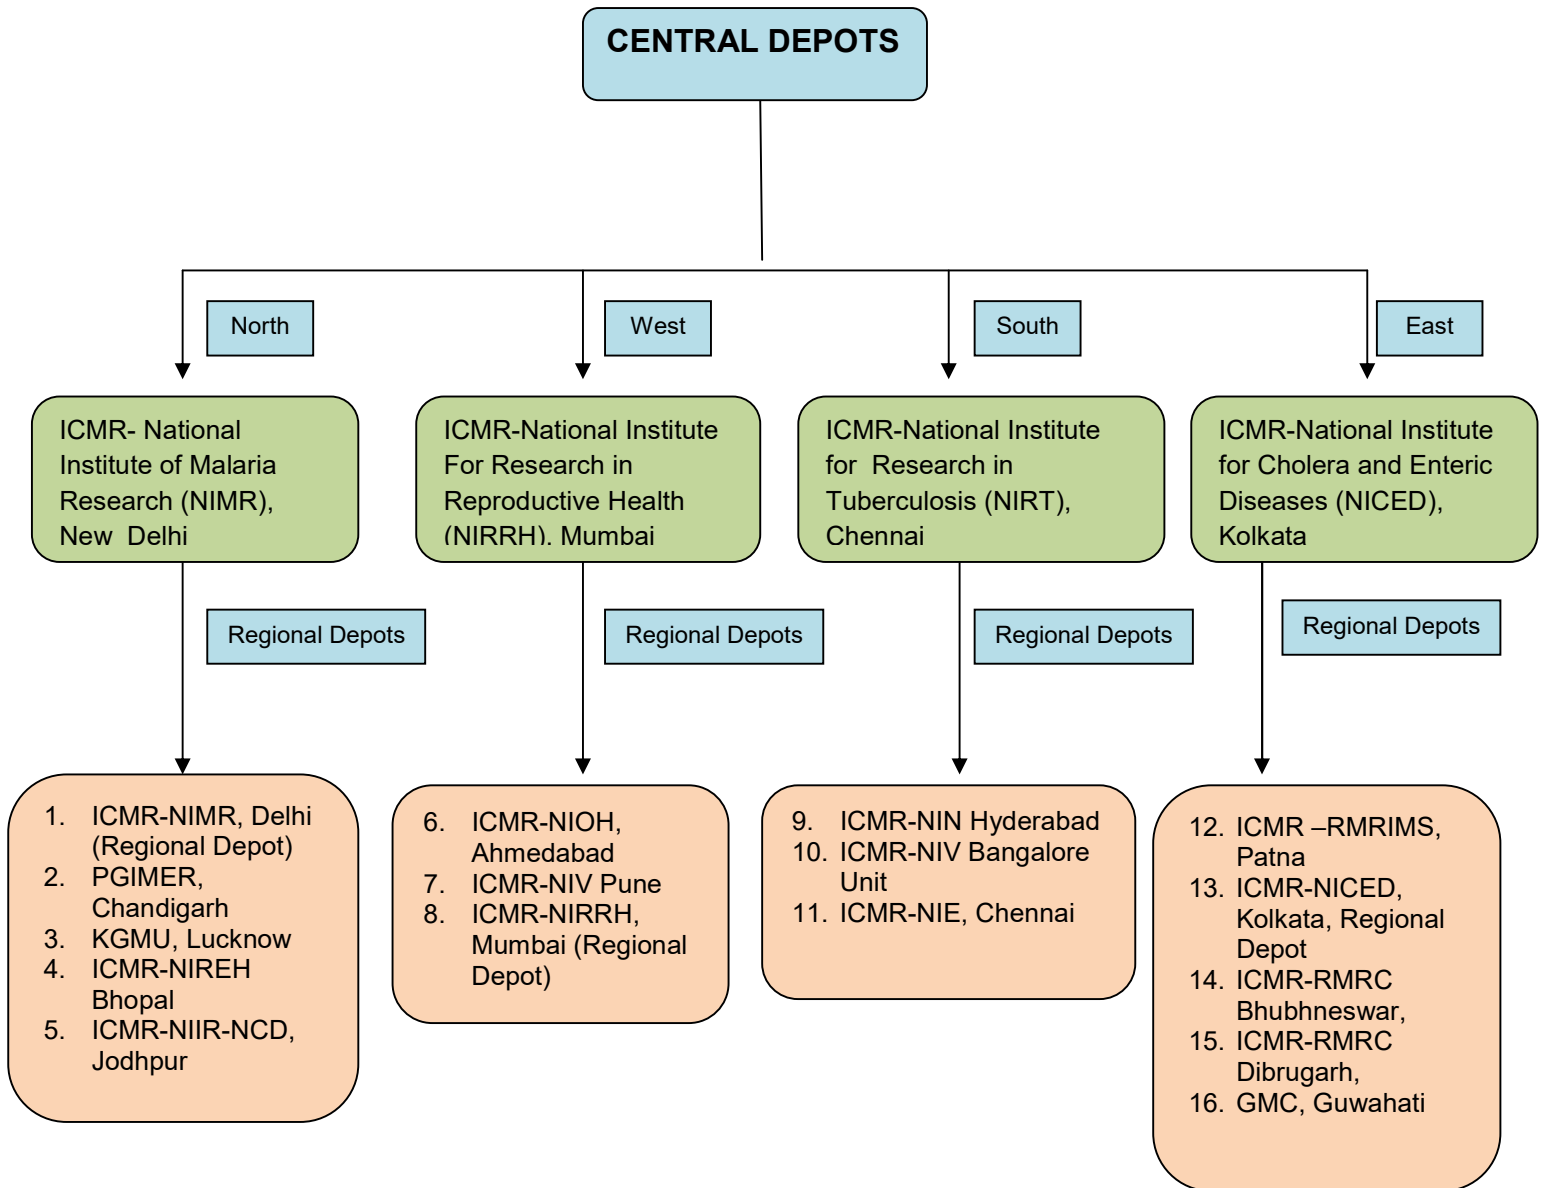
CENTRAL DEPOTS

North

West

South

East

ICMR- National Institute of Malaria Research (NIMR), New Delhi

ICMR-National Institute For Research in Reproductive Health (NIRRH), Mumbai

ICMR-National Institute for Research in Tuberculosis (NIRT), Chennai

ICMR-National Institute for Cholera and Enteric Diseases (NICED), Kolkata

Regional Depots

Regional Depots

Regional Depots

Regional Depots

1. ICMR-NIMR, Delhi (Regional Depot)
2. PGIMER, Chandigarh
3. KGMU, Lucknow
4. ICMR-NIREH Bhopal
5. ICMR-NIIR-NCD, Jodhpur

6. ICMR-NIOH, Ahmedabad
7. ICMR-NIV Pune
8. ICMR-NIRRH, Mumbai (Regional Depot)

9. ICMR-NIN Hyderabad
10. ICMR-NIV Bangalore Unit
11. ICMR-NIE, Chennai

12. ICMR –RMRIMS, Patna
13. ICMR-NICED, Kolkata, Regional Depot
14. ICMR-RMRC Bhubhneswar,
15. ICMR-RMRC Dibrugarh,
16. GMC, Guwahati